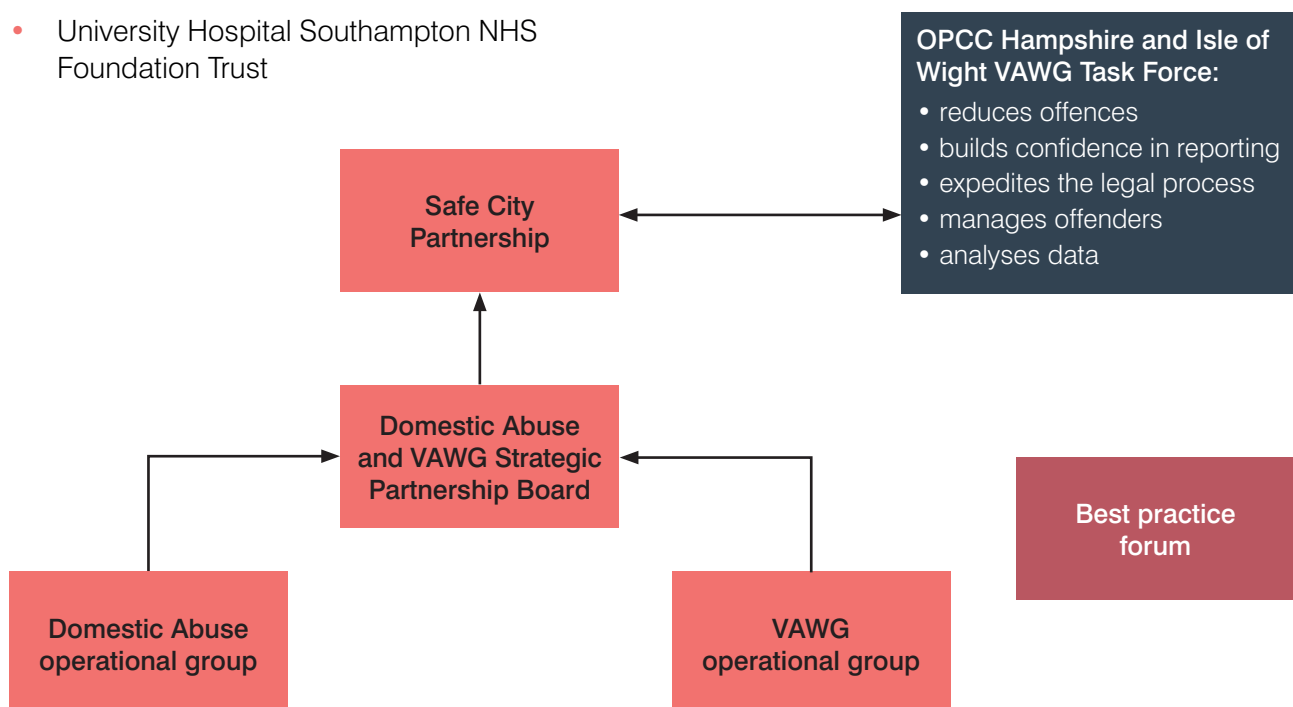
• University Hospital Southampton NHS Foundation Trust

OPCC Hampshire and Isle of Wight VAWG Task Force:
• reduces offences
• builds confidence in reporting
• expedites the legal process
• manages offenders
• analyses data

Safe City Partnership

Domestic Abuse and VAWG Strategic Partnership Board

Best practice forum

Domestic Abuse operational group

VAWG operational group